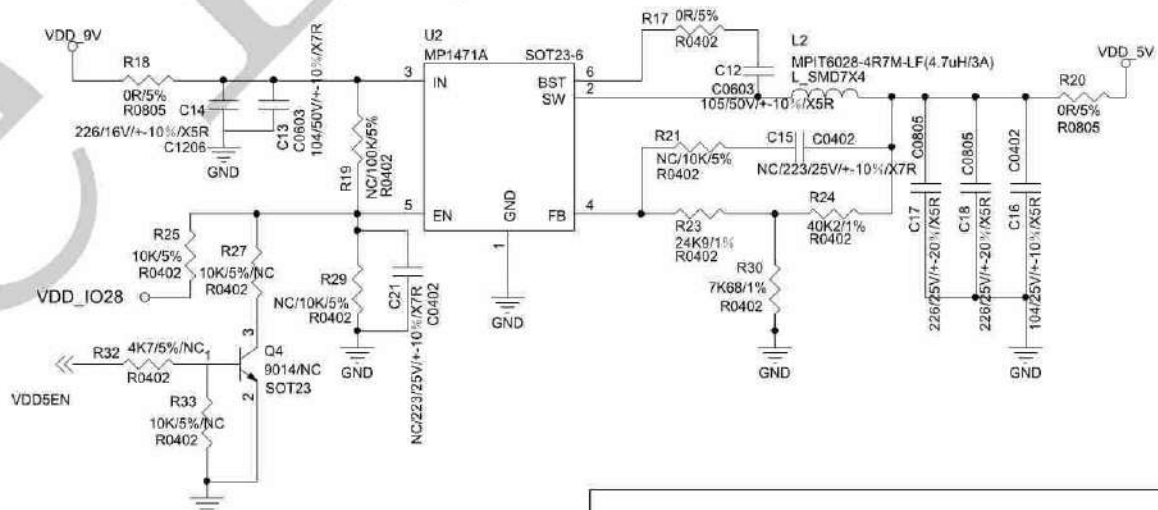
VDD_9V

R18
0R/5%
R0805

C14
226/16V/+-10%/X5R
C1206

C13
C0603
104/50V/+-10%/X7R

GND

U2
MP1471A
SOT23-6

3 IN
BST 6
SW 2
5 EN
GND
FB 4
1

R19
NC/100K/5%
R0402

R17
0R/5%
R0402

C12
C0603
105/50V/+-10%/X5R

L2
MPIT6028-4R7M-LF(4.7uH/3A)
L_SMD7X4

VDD_5V

R20
0R/5%
R0805

R21
NC/10K/5%
R0402

C15
C0402
NC/223/25V/+-10%/X7R

C0805
C17
226/25V/+-20%/X5R

C0805
C18
226/25V/+-20%/X5R

C0402
C16
104/25V/+-10%/X5R

R23
24K9/1%
R0402

R24
40K2/1%
R0402

R30
7K68/1%
R0402

GND

GND

R25
10K/5%
R0402

R27
10K/5%/NC
R0402

VDD_IO28

R29
NC/10K/5%
R0402

C21
NC/223/25V/+-10%/X7R
C0402

GND

GND

R32
4K7/5%/NC
R0402

VDD5EN

1
3
2

Q4
9014/NC
SOT23

R33
10K/5%/NC
R0402